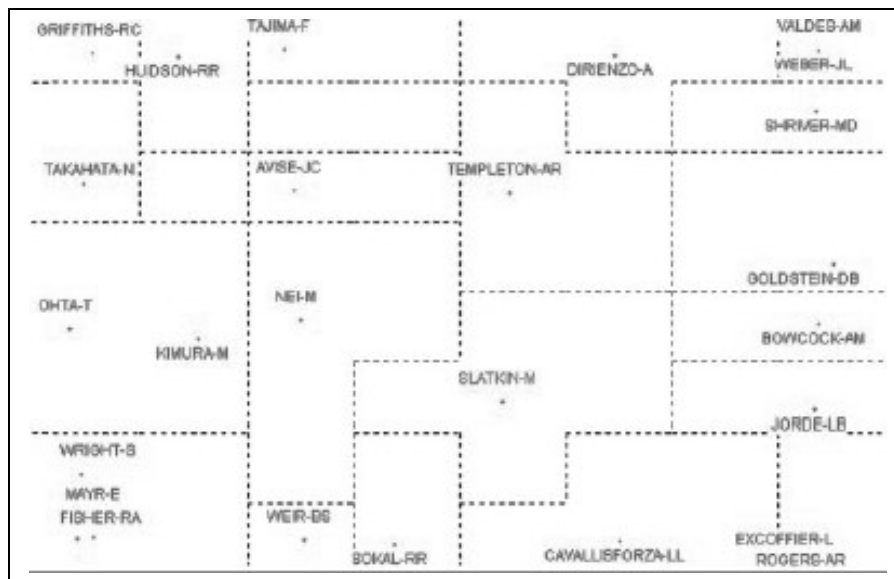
GRIFFITHS-RC
HUDSON-RR
TAJIMA-F
DIRIENZO-A
VALDES-AM
WEBER-JL
SHRIVER-MD
TAKAHATA-N
AVISE-JC
TEMPLETON-AR
GOLDSTEIN-DB
OHTA-T
NEI-M
KIMURA-M
BOWCOCK-AM
SLATKIN-M
JORDE-LB
WRIGHT-S
MAYR-E
FISHER-RA
WEIR-BS
SOKAL-RR
CAVALLISFORZA-LL
EXCOFFIER-L
ROGERS-AR